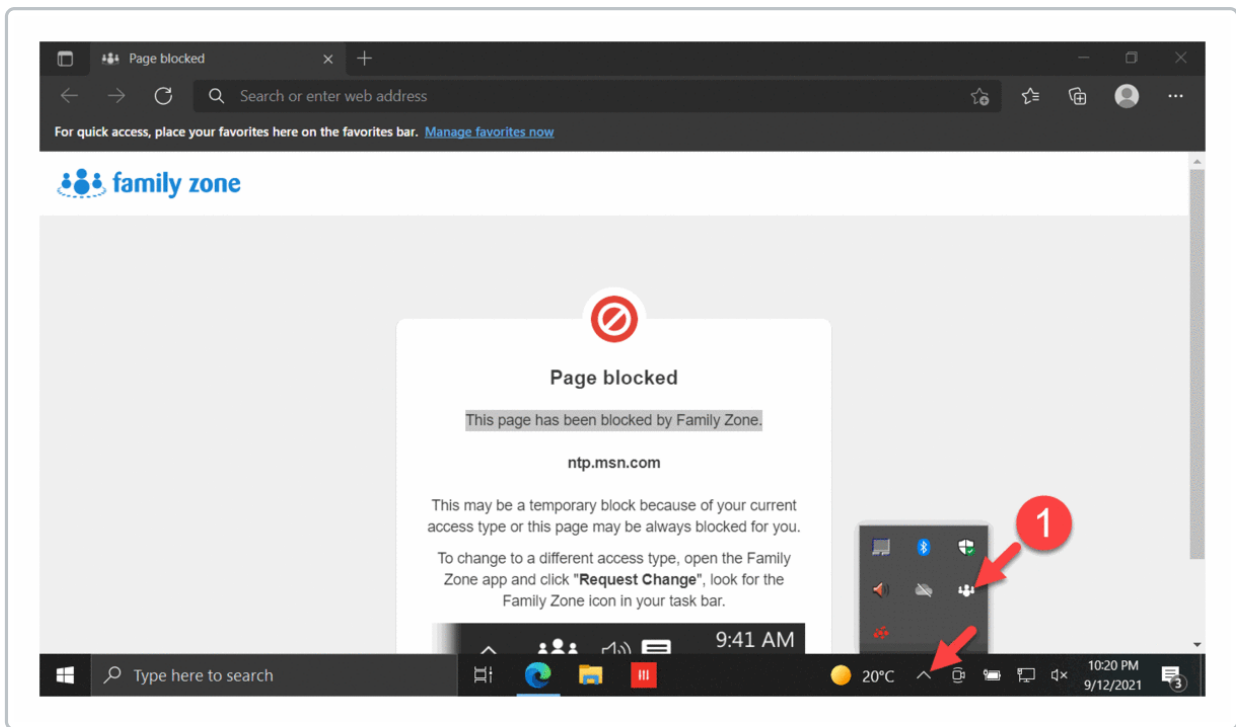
Page blocked

Search or enter web address

For quick access, place your favorites here on the favorites bar. Manage favorites now

family zone

Page blocked

This page has been blocked by Family Zone.

ntp.msn.com

This may be a temporary block because of your current access type or this page may be always blocked for you.

To change to a different access type, open the Family Zone app and click "**Request Change**", look for the Family Zone icon in your task bar.

9:41 AM

1

Type here to search

20°C

10:20 PM
9/12/2021

3